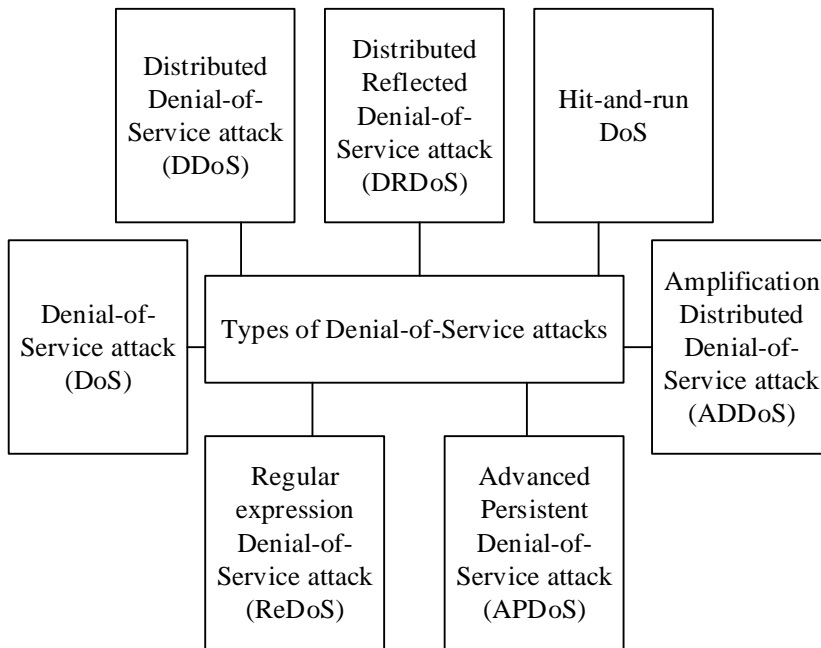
Distributed Denial-of-Service attack (DDoS)

Distributed Reflected Denial-of-Service attack (DRDoS)

Hit-and-run DoS

Denial-of-Service attack (DoS)

Types of Denial-of-Service attacks

Amplification Distributed Denial-of-Service attack (ADDoS)

Regular expression Denial-of-Service attack (ReDoS)

Advanced Persistent Denial-of-Service attack (APDoS)